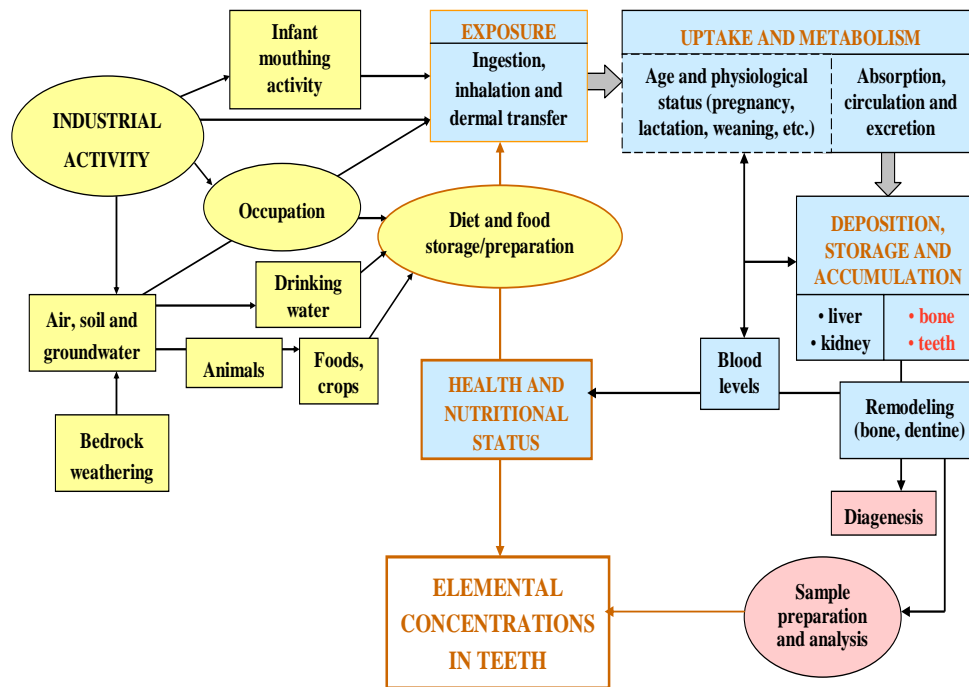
Infant mouthing activity

EXPOSURE
Ingestion, inhalation and dermal transfer

UPTAKE AND METABOLISM
Age and physiological status (pregnancy, lactation, weaning, etc.)
Absorption, circulation and excretion

INDUSTRIAL ACTIVITY

Occupation

Diet and food storage/preparation

DEPOSITION, STORAGE AND ACCUMULATION
• liver
• kidney
• bone
• teeth

Drinking water

Air, soil and groundwater

Animals

Foods, crops

Blood levels

HEALTH AND NUTRITIONAL STATUS

Remodeling (bone, dentine)

Bedrock weathering

Diagenesis

ELEMENTAL CONCENTRATIONS IN TEETH

Sample preparation and analysis